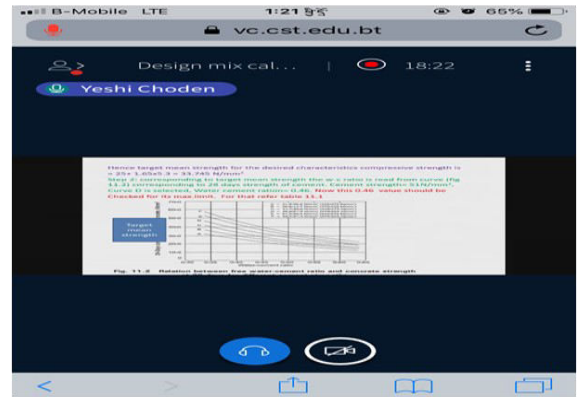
B-Mobile LTE 1:21 65%

vc.cst.edu.bt

Design mix cal... 18:22

Yeshi Choden

Hence target mean strength for the desired characteristics compressive strength is = 25+ 1.65x5.3 = 33.745 N/mm².

Step 2: corresponding to target mean strength the w-c ratio is read from curve (fig 11.2) corresponding to 28 days strength of cement. Cement strength= 51N/mm², Curve D is selected, Water cement ration= 0.46. Now this 0.46 value should be Checked for its max limit. For that refer table 11.1

Target mean strength

Fig. 11.2 Relation between free water-cement ratio and concrete strength